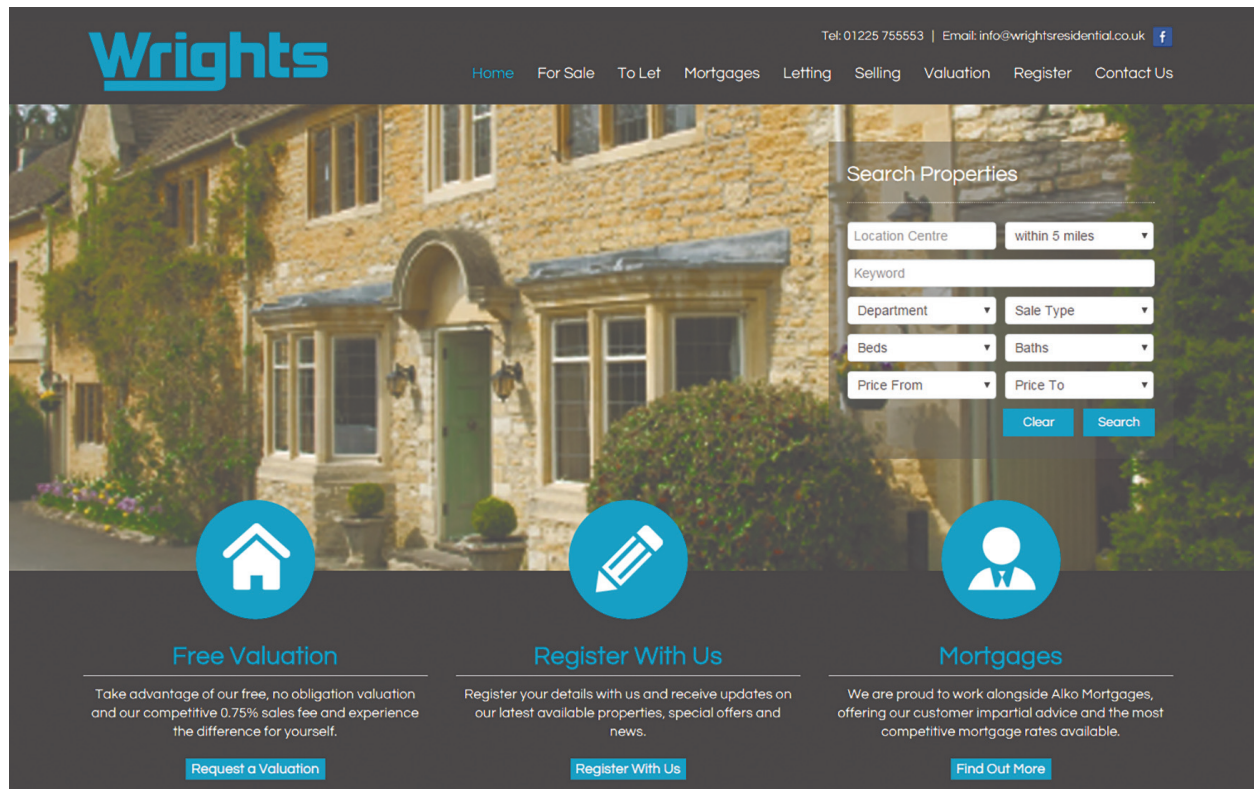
Wrights

Tel: 01225 755553 | Email: info@wrightsresidential.co.uk f

Home For Sale To Let Mortgages Letting Selling Valuation Register Contact Us

Search Properties

Location Centre
within 5 miles
Keyword
Department
Sale Type
Beds
Baths
Price From
Price To
Clear Search

Free Valuation

Take advantage of our free, no obligation valuation and our competitive 0.75% sales fee and experience the difference for yourself.

Request a Valuation

Register With Us

Register your details with us and receive updates on our latest available properties, special offers and news.

Register With Us

Mortgages

We are proud to work alongside Alko Mortgages, offering our customer impartial advice and the most competitive mortgage rates available.

Find Out More